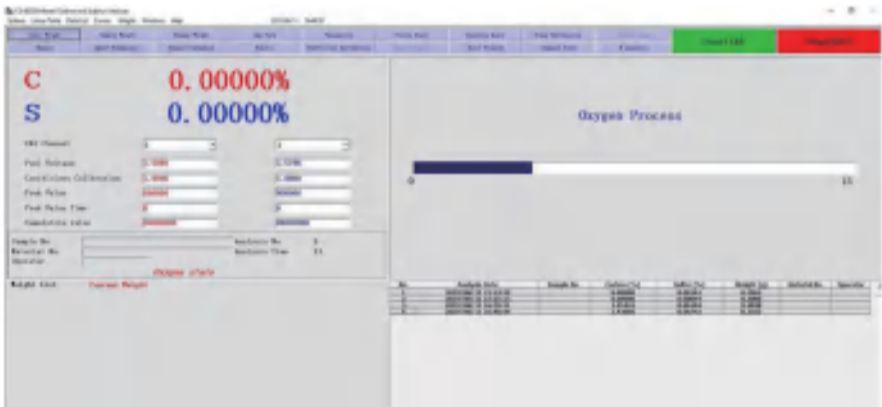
C 0. 00000%

S 0. 00000%

Oxygen Process

0

15

Sample No

Material No

Operator

Analysis No

Analysis Time

Oxygen state

Weight Unit

Current Weight

| No. | Analysis Date | Sample No | Carbon (%) | Sulfur (%) | Weight (g) | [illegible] | Operator |
|---|---|---|---|---|---|---|---|
| 1 | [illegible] | | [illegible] | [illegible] | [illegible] | | |
| 2 | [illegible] | | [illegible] | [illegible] | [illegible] | | |
| 3 | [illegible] | | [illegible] | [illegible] | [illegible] | | |
| 4 | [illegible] | | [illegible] | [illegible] | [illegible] | | |